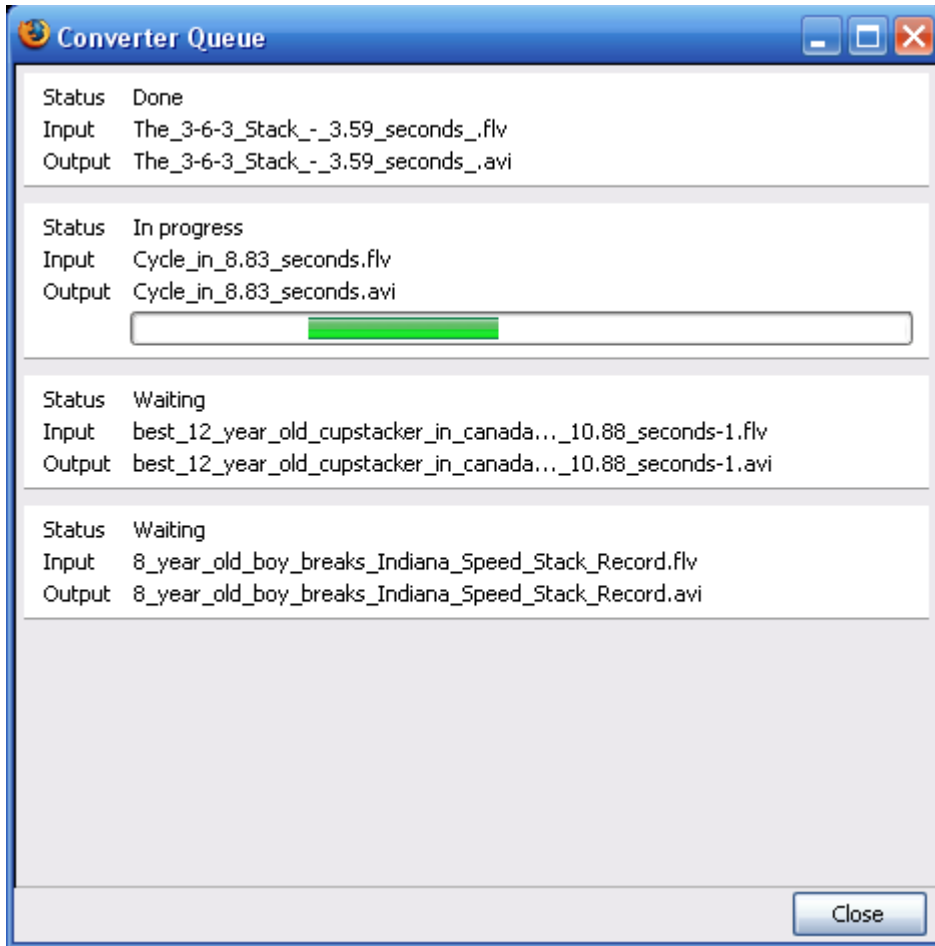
Converter Queue

Status Done
Input The_3-6-3_Stack_-_3.59_seconds_.flv
Output The_3-6-3_Stack_-_3.59_seconds_.avi

Status In progress
Input Cycle_in_8.83_seconds.flv
Output Cycle_in_8.83_seconds.avi

Status Waiting
Input best_12_year_old_cupstacker_in_canada..._10.88_seconds-1.flv
Output best_12_year_old_cupstacker_in_canada..._10.88_seconds-1.avi

Status Waiting
Input 8_year_old_boy_breaks_Indiana_Speed_Stack_Record.flv
Output 8_year_old_boy_breaks_Indiana_Speed_Stack_Record.avi

Close